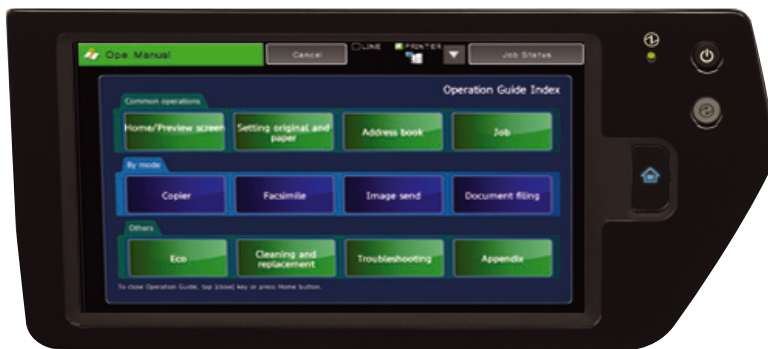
Ope. Manual

Cancel

LINE

PRINTER

Job Status

Operation Guide Index

Common operations

Home/Preview screen

Setting original and paper

Address book

Job

By mode

Copier

Facsimile

Image send

Document filing

Others

Eco

Cleaning and replacement

Troubleshooting

Appendix

To close Operation Guide, tap [close] key or press Home button.